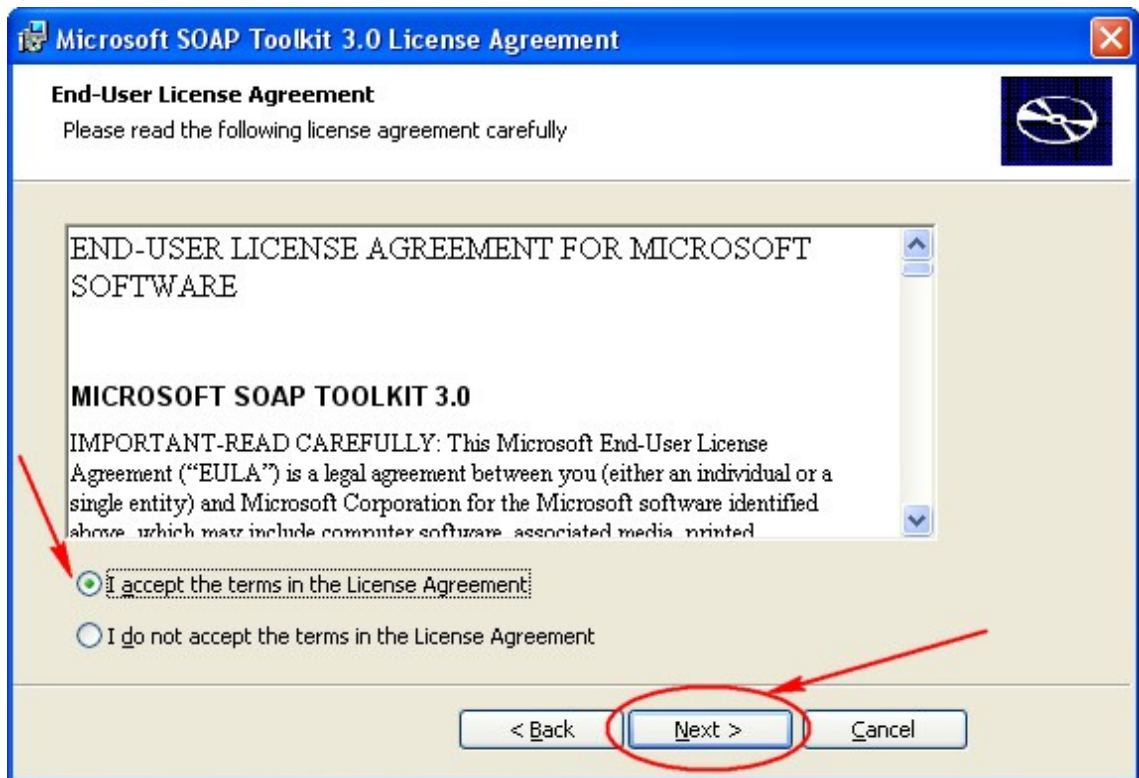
Microsoft SOAP Toolkit 3.0 License Agreement

End-User License Agreement
Please read the following license agreement carefully

END-USER LICENSE AGREEMENT FOR MICROSOFT SOFTWARE

MICROSOFT SOAP TOOLKIT 3.0

IMPORTANT-READ CAREFULLY: This Microsoft End-User License Agreement ("EULA") is a legal agreement between you (either an individual or a single entity) and Microsoft Corporation for the Microsoft software identified above, which may include computer software, associated media, printed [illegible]

I accept the terms in the License Agreement

I do not accept the terms in the License Agreement

< Back
Next >
Cancel